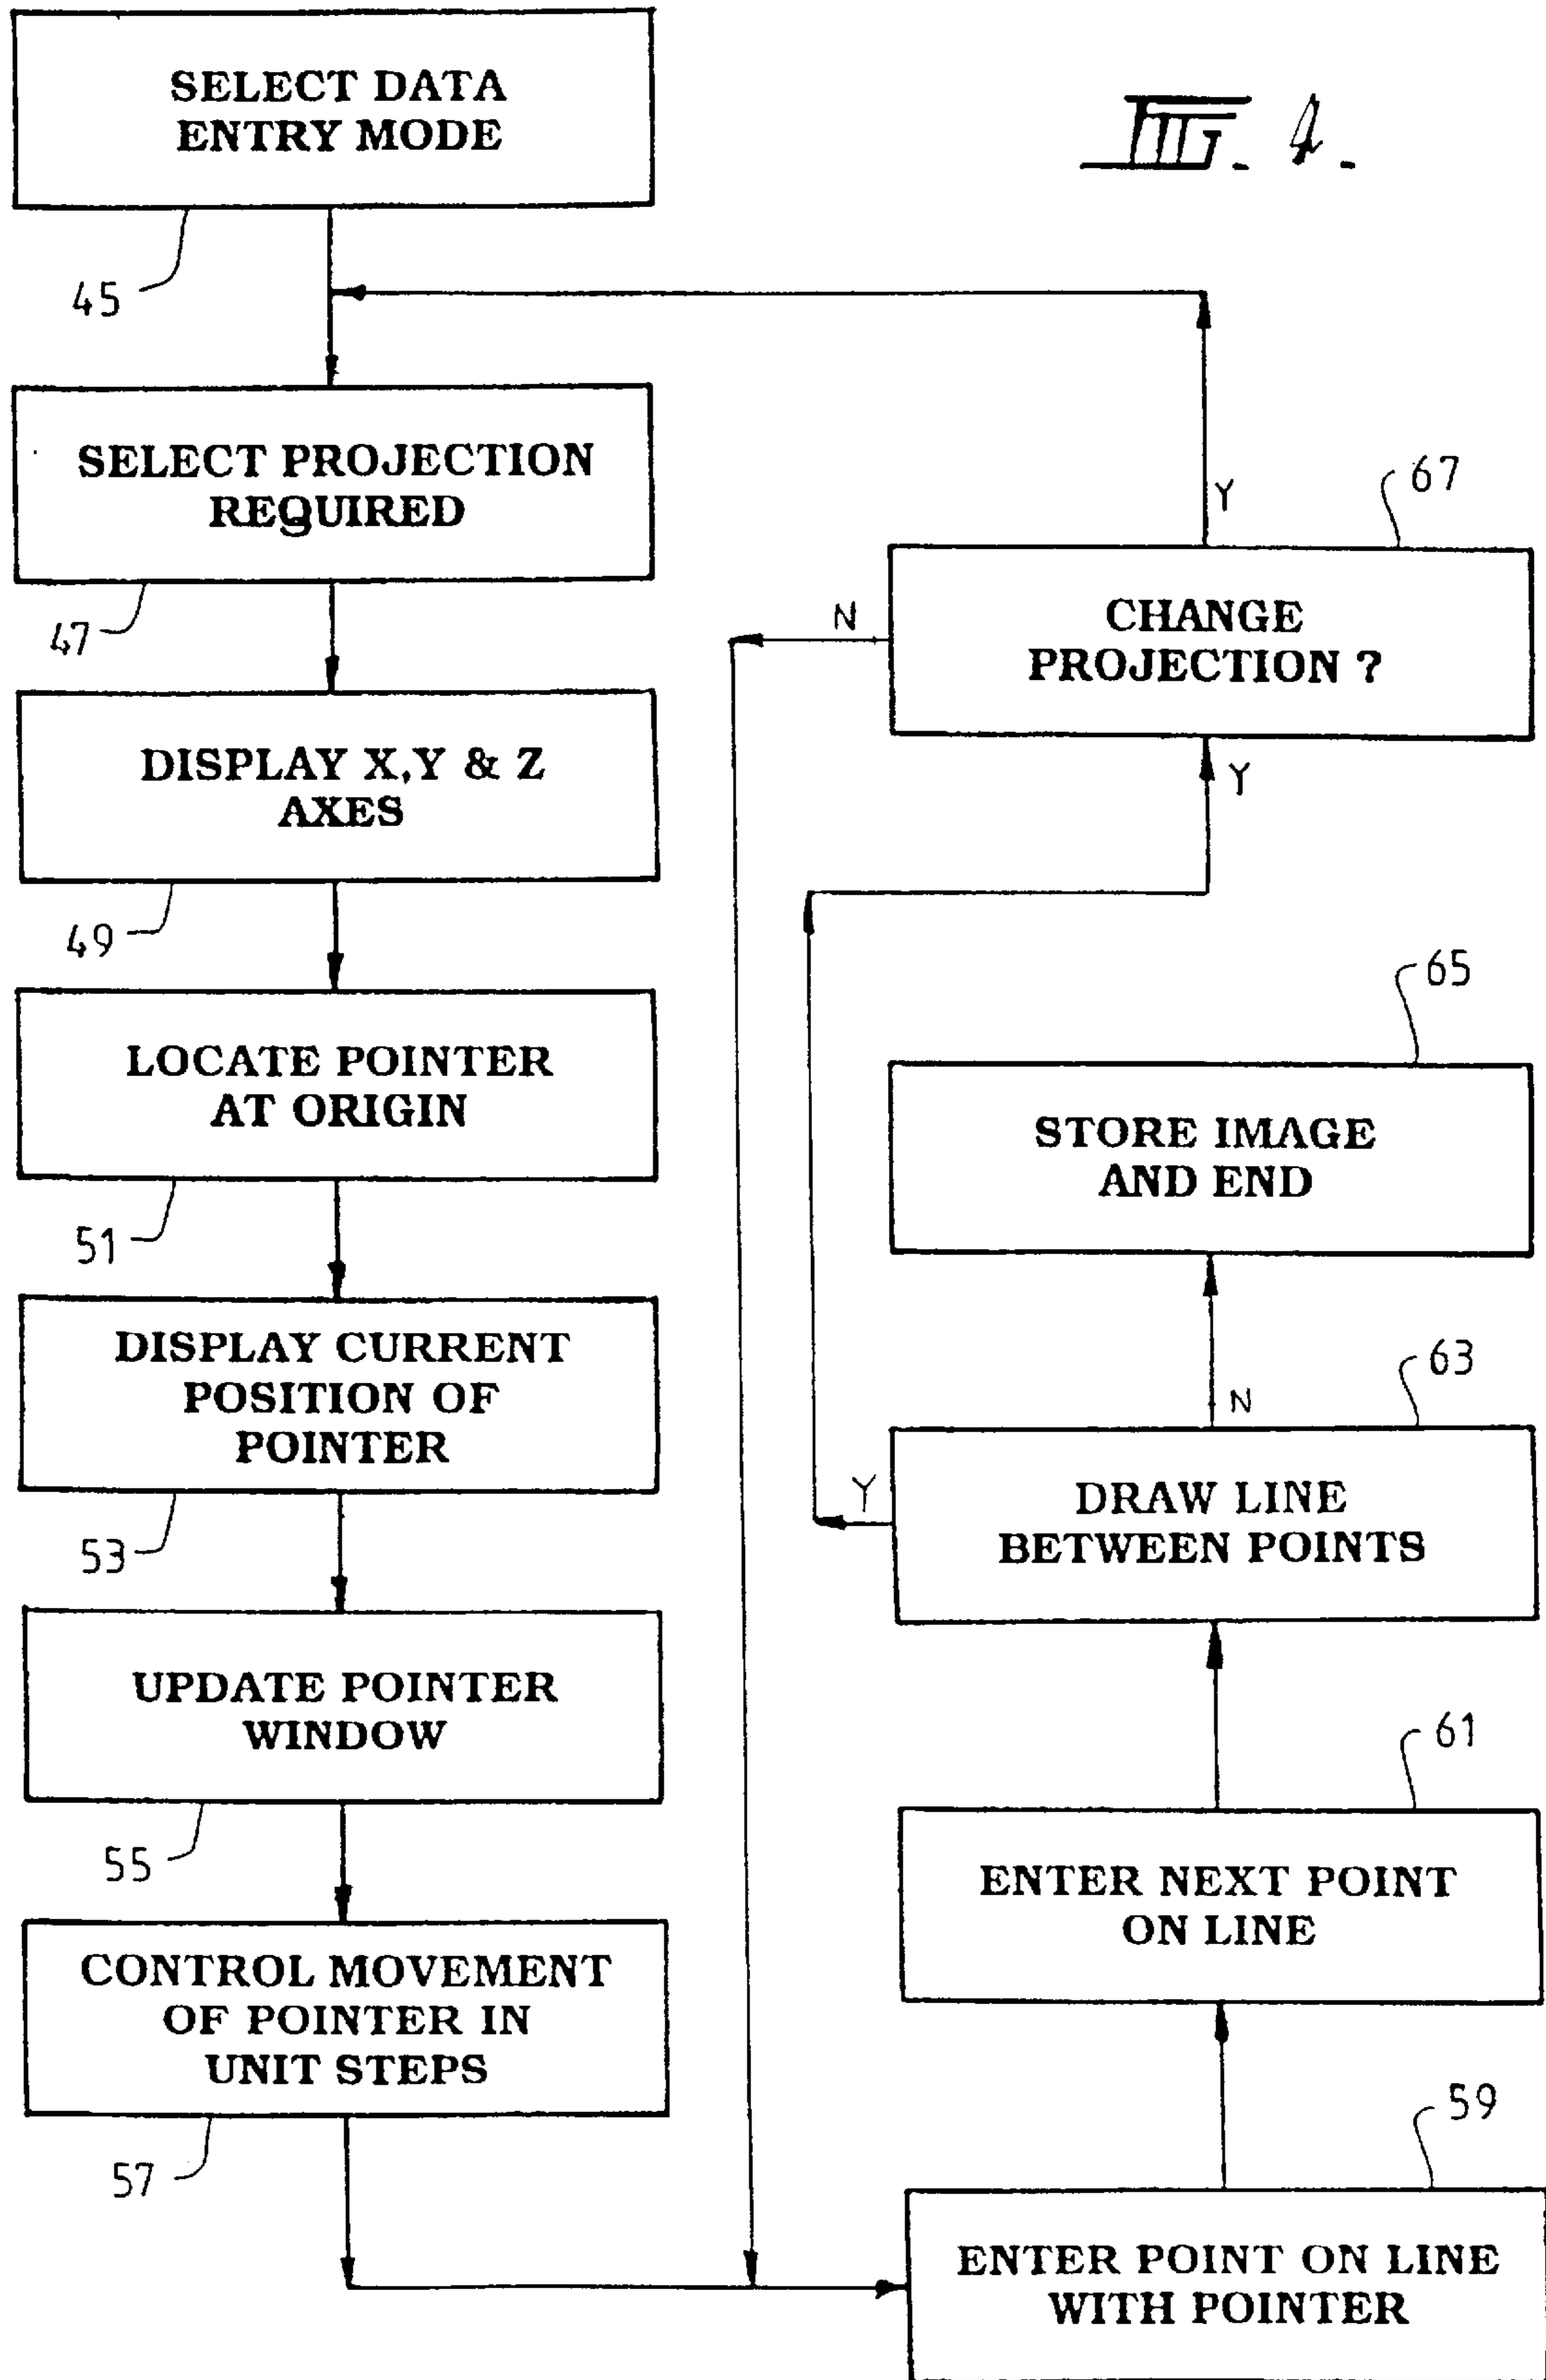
SELECT DATA ENTRY MODE

FIG. 4.

45

SELECT PROJECTION REQUIRED

Y

67

47

N

CHANGE PROJECTION ?

DISPLAY X,Y & Z AXES

Y

49

65

LOCATE POINTER AT ORIGIN

STORE IMAGE AND END

51

DISPLAY CURRENT POSITION OF POINTER

N

63

Y

DRAW LINE BETWEEN POINTS

53

UPDATE POINTER WINDOW

61

55

ENTER NEXT POINT ON LINE

CONTROL MOVEMENT OF POINTER IN UNIT STEPS

59

57

ENTER POINT ON LINE WITH POINTER